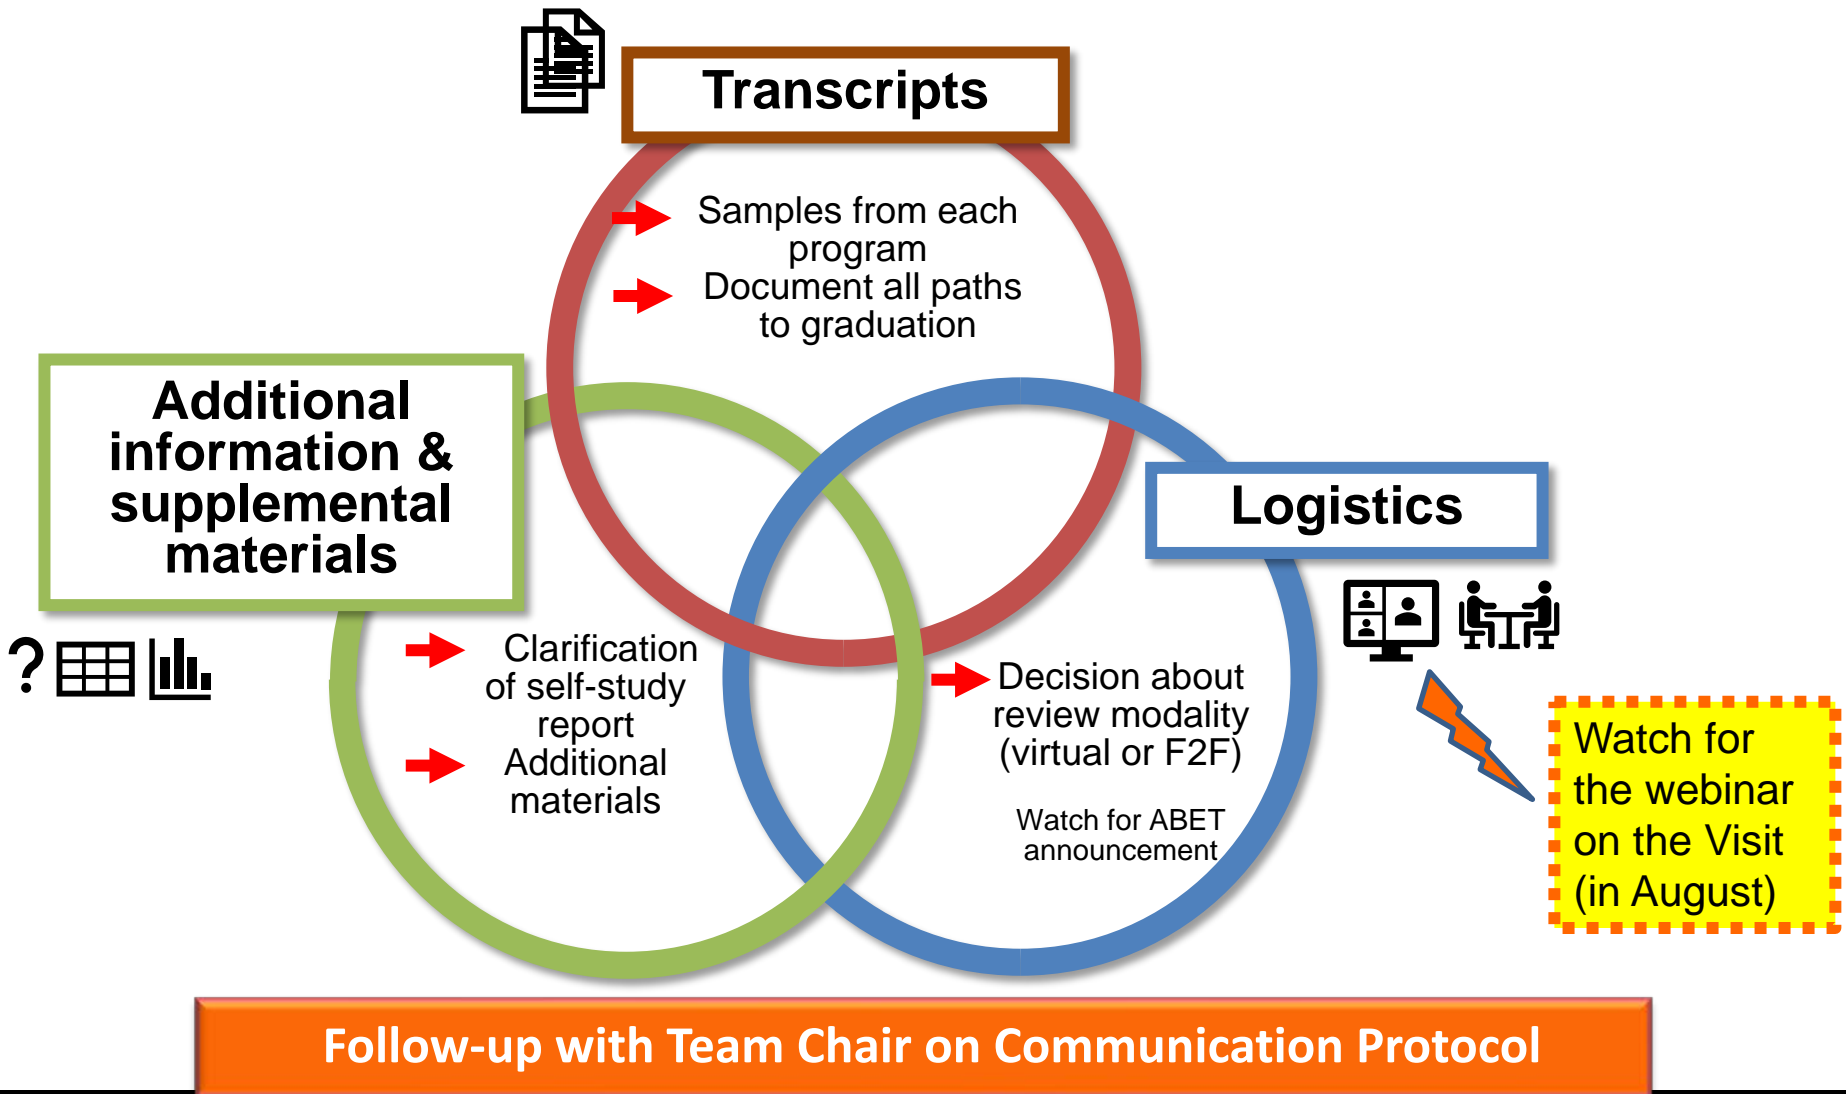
Transcripts

Samples from each program

Document all paths to graduation

Additional information & supplemental materials

?

Clarification of self-study report

Additional materials

Logistics

Decision about review modality (virtual or F2F)

Watch for ABET announcement

Watch for the webinar on the Visit (in August)

Follow-up with Team Chair on Communication Protocol